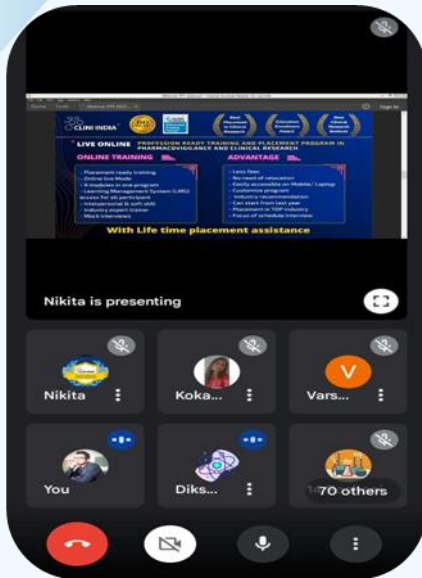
CLINI INDIA

LIVE ONLINE PROFESSION READY TRAINING AND PLACEMENT PROGRAM IN PHARMACOVIGILANCE AND CLINICAL RESEARCH

ONLINE TRAINING

- Placement ready training
- Online live Mode
- 4 modules in one program
- Learning Management System (LMS) access for all participant
- Interpersonal & soft skill
- Industry expert trainer
- Mock interviews

ADVANTAGE

- Less fees
- No need of relocation
- Easily accessible on Mobile/ Laptop
- Customize program
- Industry recommendation
- Can start from last year
- Placement in TOP industry
- Focus of schedule interview

With Life time placement assistance

Nikita is presenting

Nikita

Koka...

V

Vars...

You

Diks...

70 others